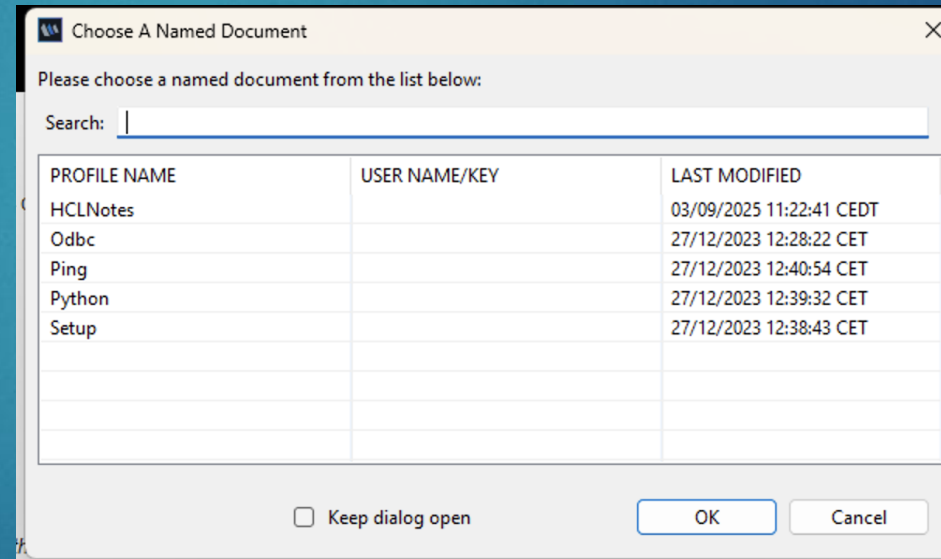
Choose A Named Document

Please choose a named document from the list below:

Search:

| PROFILE NAME | USER NAME/KEY | LAST MODIFIED |
|---|---|---|
| HCLNotes | | 03/09/2025 11:22:41 CEDT |
| Odbc | | 27/12/2023 12:28:22 CET |
| Ping | | 27/12/2023 12:40:54 CET |
| Python | | 27/12/2023 12:39:32 CET |
| Setup | | 27/12/2023 12:38:43 CET |

Keep dialog open

OK

Cancel